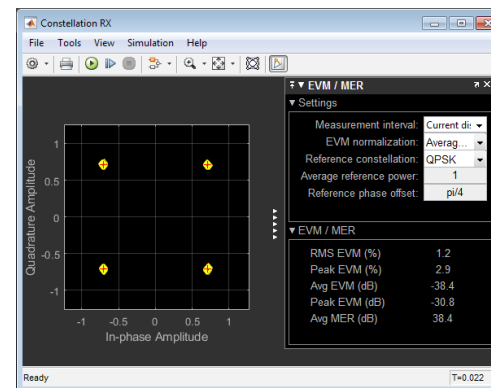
Constellation RX

File Tools View Simulation Help

EVM / MER

Settings

| | |
|---|---|
| Measurement interval: | Current di |
| EVM normalization: | Averag... |
| Reference constellation: | QPSK |
| Average reference power: | 1 |
| Reference phase offset: | pi/4 |

EVM / MER

| | |
|---|---|
| RMS EVM (%) | 1.2 |
| Peak EVM (%) | 2.9 |
| Avg EVM (dB) | -38.4 |
| Peak EVM (dB) | -30.8 |
| Avg MER (dB) | 38.4 |

Quadrature Amplitude

1
0.5
0
-0.5
-1

-1 -0.5 0 0.5 1

In-phase Amplitude

Ready

T=0.022